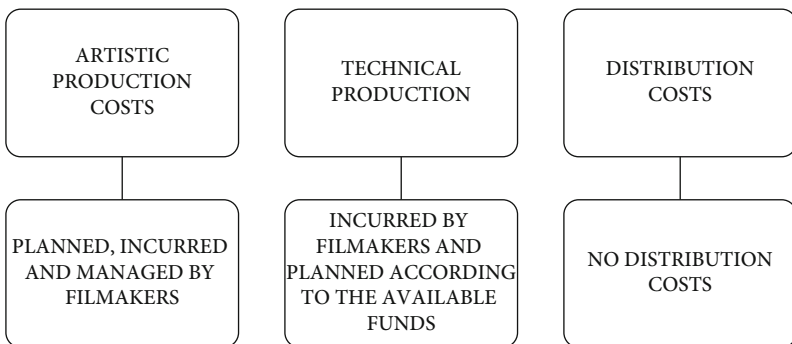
ARTISTIC PRODUCTION COSTS

PLANNED, INCURRED AND MANAGED BY FILMAKERS

TECHNICAL PRODUCTION

INCURRED BY FILMAKERS AND PLANNED ACCORDING TO THE AVAILABLE FUNDS

DISTRIBUTION COSTS

NO DISTRIBUTION COSTS